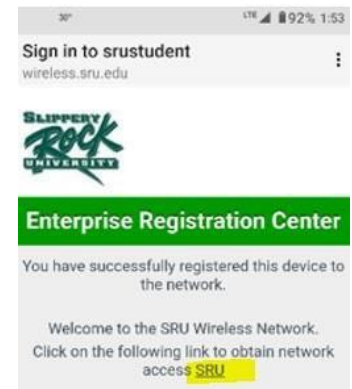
30° LTE 92% 1:53

Sign in to srustudent
wireless.sru.edu

SLIPPERY ROCK UNIVERSITY

Enterprise Registration Center

You have successfully registered this device to the network.

Welcome to the SRU Wireless Network. Click on the following link to obtain network access SRU